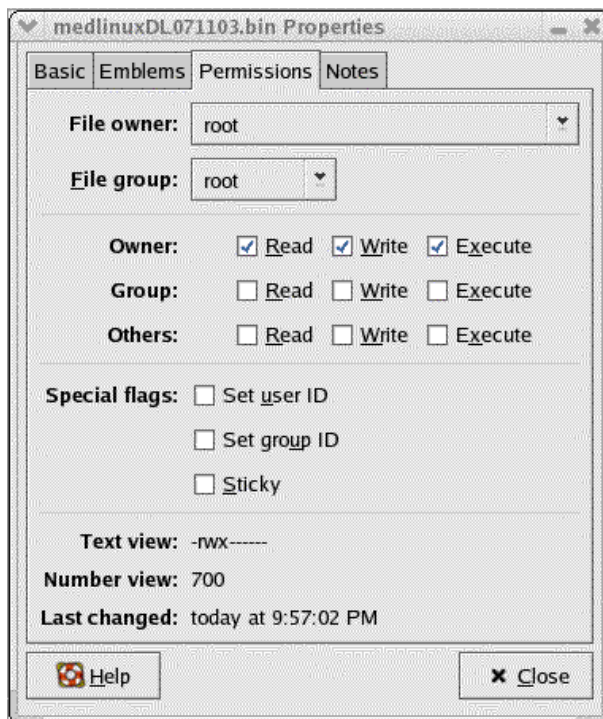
medlinuxDL071103.bin Properties

Basic | Emblems | Permissions | Notes

File owner: root

File group: root

Owner: Read Write Execute

Group: Read Write Execute

Others: Read Write Execute

Special flags: Set user ID

Set group ID

Sticky

Text view: -rwx------

Number view: 700

Last changed: today at 9:57:02 PM

Help

Close